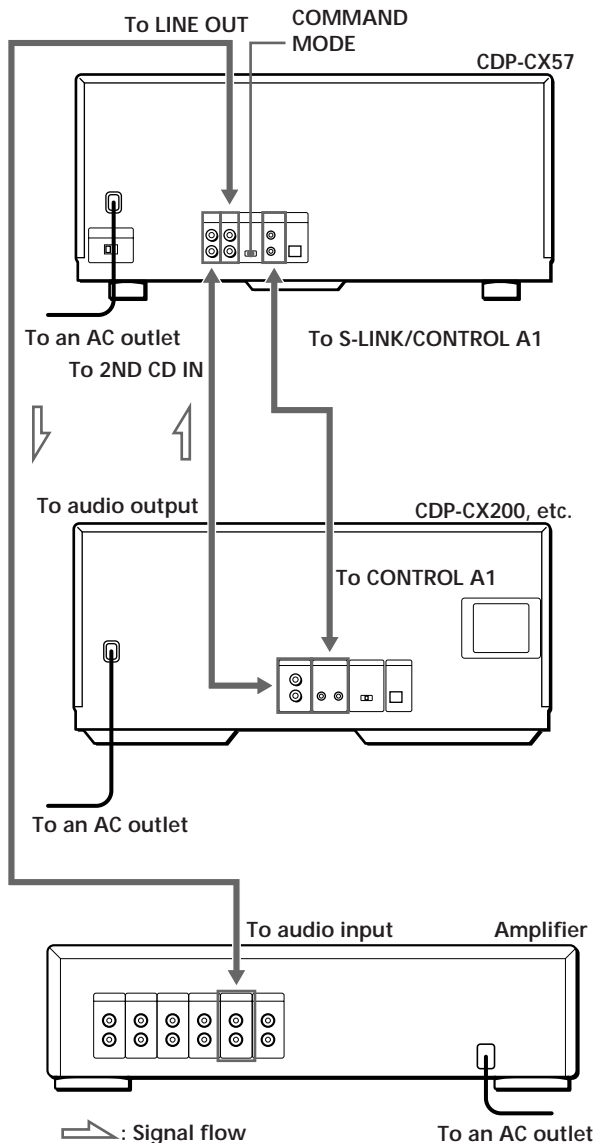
To LINE OUT

COMMAND MODE

CDP-CX57

To an AC outlet

To S-LINK/CONTROL A1

To 2ND CD IN

To audio output

CDP-CX200, etc.

To CONTROL A1

To an AC outlet

To audio input

Amplifier

: Signal flow

To an AC outlet